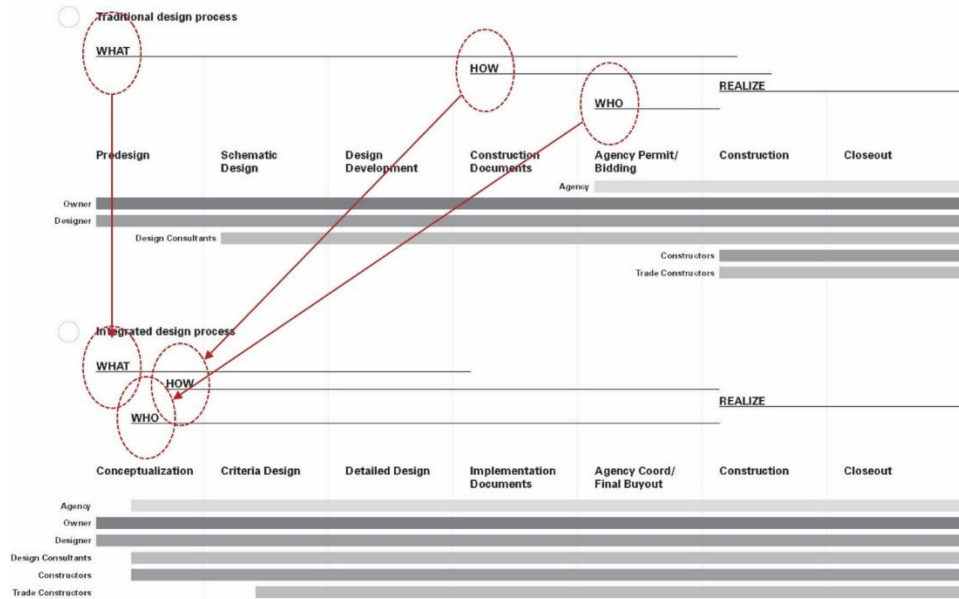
Traditional design process

WHAT

HOW

REALIZE

WHO

Predesign

Schematic Design

Design Development

Construction Documents

Agency Permit/ Bidding

Construction

Closeout

Agency

Owner

Designer

Design Consultants

Constructors

Trade Constructors

Integrated design process

WHAT

HOW

WHO

REALIZE

Conceptualization

Criteria Design

Detailed Design

Implementation Documents

Agency Coord/ Final Buyout

Construction

Closeout

Agency

Owner

Designer

Design Consultants

Constructors

Trade Constructors